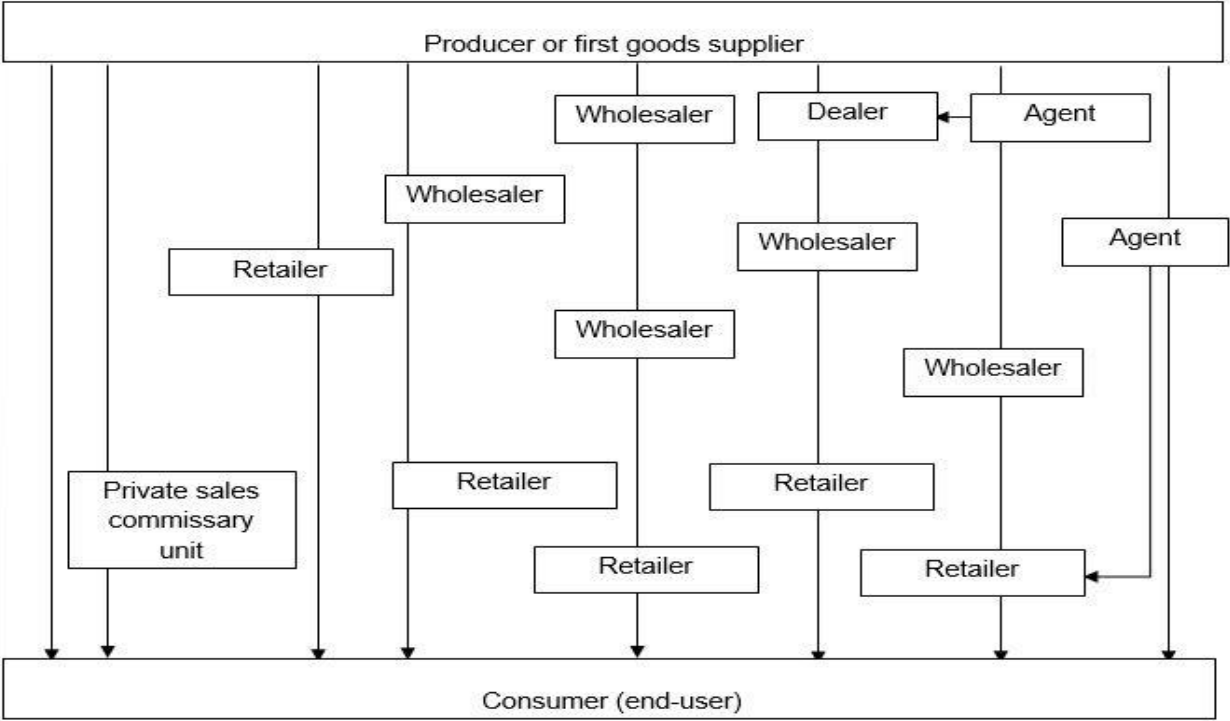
Producer or first goods supplier

Wholesaler

Dealer

Agent

Wholesaler

Wholesaler

Agent

Retailer

Wholesaler

Wholesaler

Private sales commissary unit

Retailer

Retailer

Retailer

Retailer

Consumer (end-user)